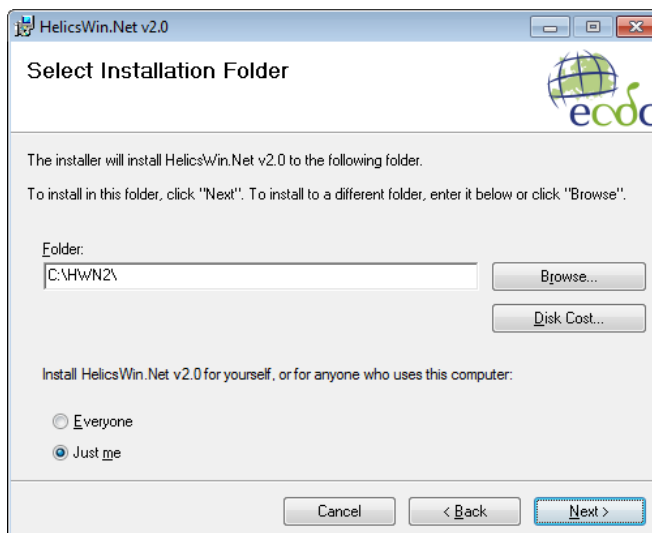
HelicsWin.Net v2.0

Select Installation Folder

ecdc

The installer will install HelicsWin.Net v2.0 to the following folder.

To install in this folder, click "Next". To install to a different folder, enter it below or click "Browse".

Folder:

C:\HWN2\

Browse...

Disk Cost...

Install HelicsWin.Net v2.0 for yourself, or for anyone who uses this computer:

Everyone

Just me

Cancel

< Back

Next >